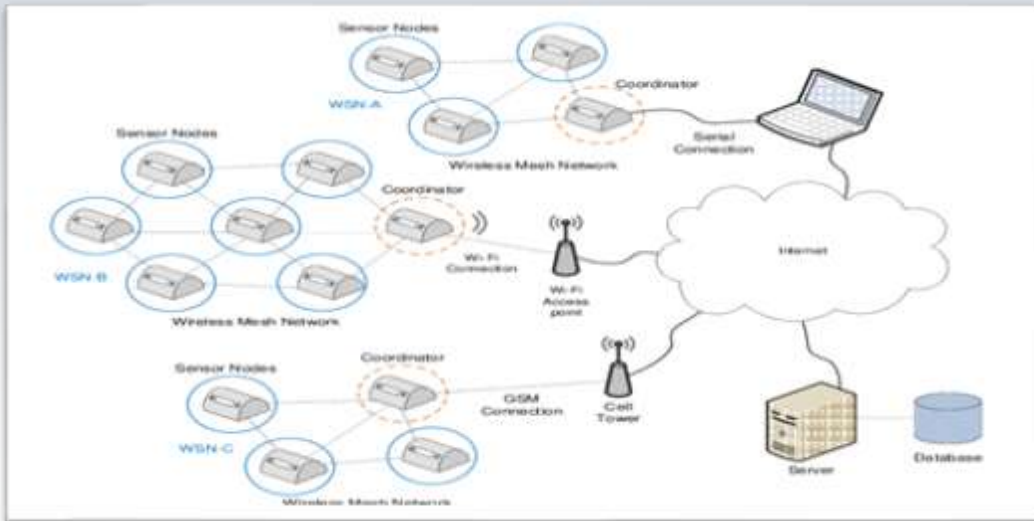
Sensor Nodes
WSN A
Coordinator
Wireless Mesh Network
Serial Connection
Sensor Nodes
Coordinator
WSN B
Wi-Fi Connection
Wi-Fi Access point
Internet
Wireless Mesh Network
Sensor Nodes
Coordinator
GSM Connection
Cell Tower
WSN C
Server
Database
Wireless Mesh Network